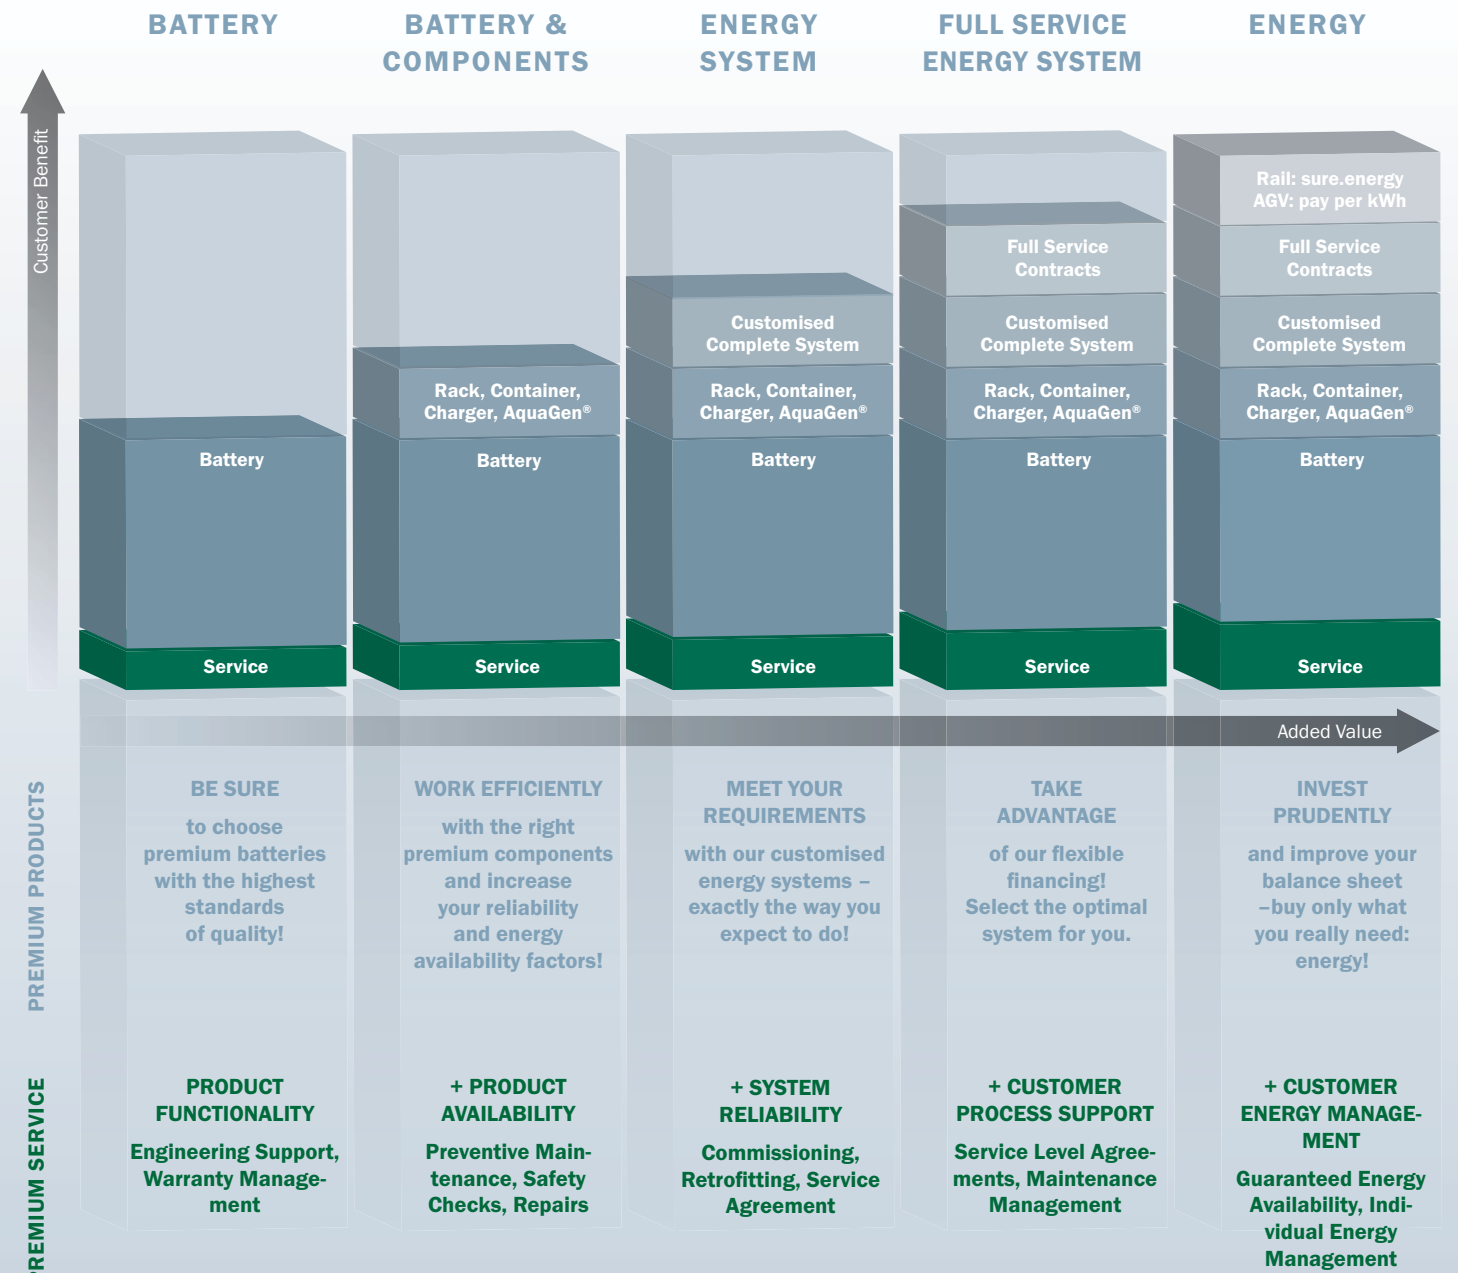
BATTERY

BATTERY & COMPONENTS

ENERGY SYSTEM

FULL SERVICE ENERGY SYSTEM

ENERGY

Customer Benefit

Battery

Service

Rack, Container, Charger, AquaGen®

Battery

Service

Customised Complete System

Rack, Container, Charger, AquaGen®

Battery

Service

Full Service Contracts

Customised Complete System

Rack, Container, Charger, AquaGen®

Battery

Service

Rail: sure.energy AGV: pay per kWh

Full Service Contracts

Customised Complete System

Rack, Container, Charger, AquaGen®

Battery

Service

Added Value

PREMIUM PRODUCTS

BE SURE

to choose premium batteries with the highest standards of quality!

WORK EFFICIENTLY

with the right premium components and increase your reliability and energy availability factors!

MEET YOUR REQUIREMENTS

with our customised energy systems – exactly the way you expect to do!

TAKE ADVANTAGE

of our flexible financing! Select the optimal system for you.

INVEST PRUDENTLY

and improve your balance sheet –buy only what you really need: energy!

REMIUM SERVICE

PRODUCT FUNCTIONALITY

Engineering Support, Warranty Management

+ PRODUCT AVAILABILITY

Preventive Maintenance, Safety Checks, Repairs

+ SYSTEM RELIABILITY

Commissioning, Retrofitting, Service Agreement

+ CUSTOMER PROCESS SUPPORT

Service Level Agreements, Maintenance Management

+ CUSTOMER ENERGY MANAGEMENT

Guaranteed Energy Availability, Individual Energy Management